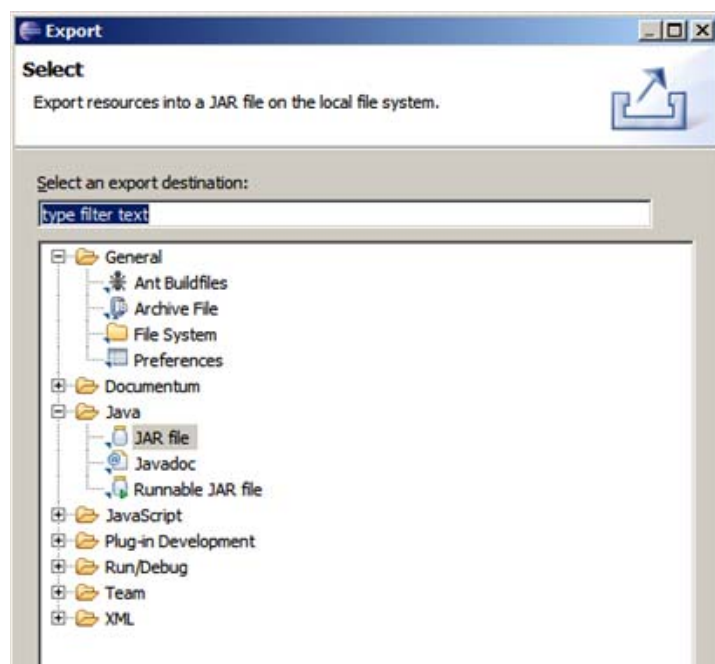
Export

Select

Export resources into a JAR file on the local file system.

Select an export destination:

type filter text

General
Ant Buildfiles
Archive File
File System
Preferences
Documentum
Java
JAR file
Javadoc
Runnable JAR file
JavaScript
Plug-in Development
Run/Debug
Team
XML